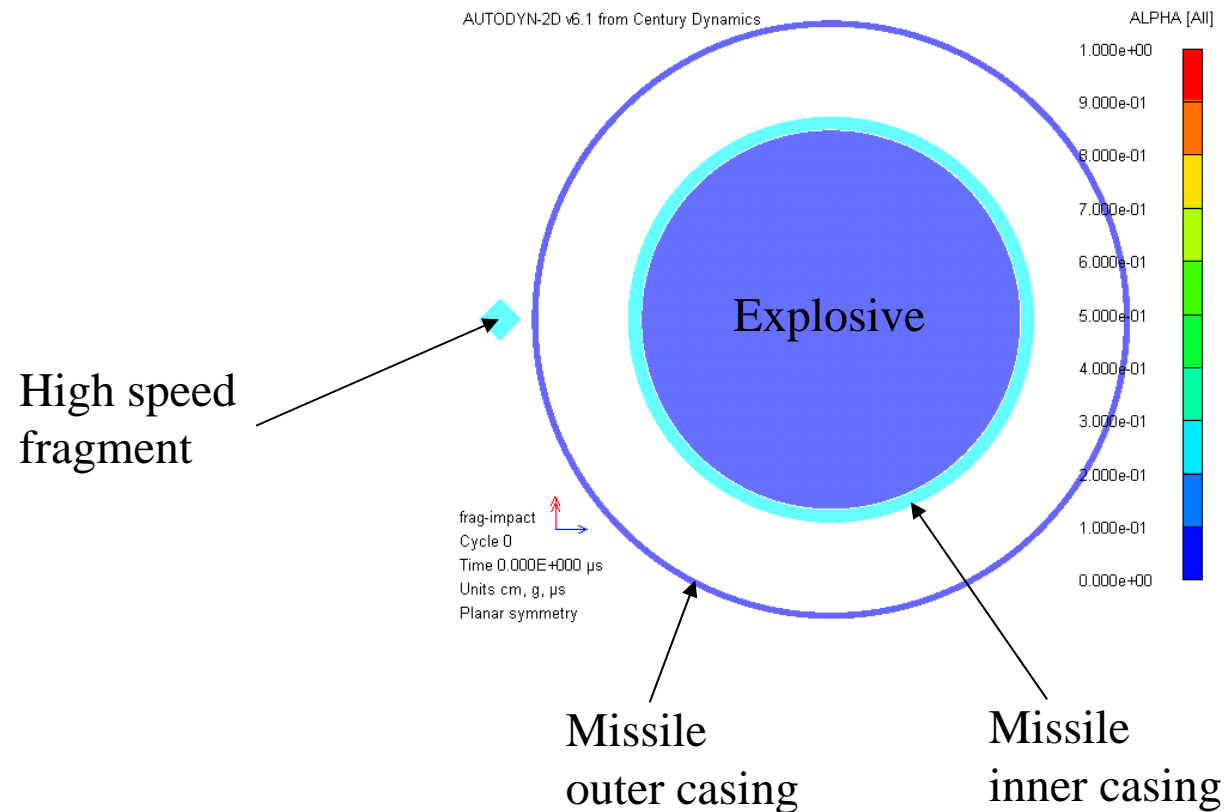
AUTODYN-2D v6.1 from Century Dynamics

ALPHA [All]

1.000e+00
9.000e-01
8.000e-01
7.000e-01
6.000e-01
5.000e-01
4.000e-01
3.000e-01
2.000e-01
1.000e-01
0.000e+00

Explosive

High speed fragment

frag-impact
Cycle 0
Time 0.000E+000 μs
Units cm, g, μs
Planar symmetry

Missile outer casing

Missile inner casing